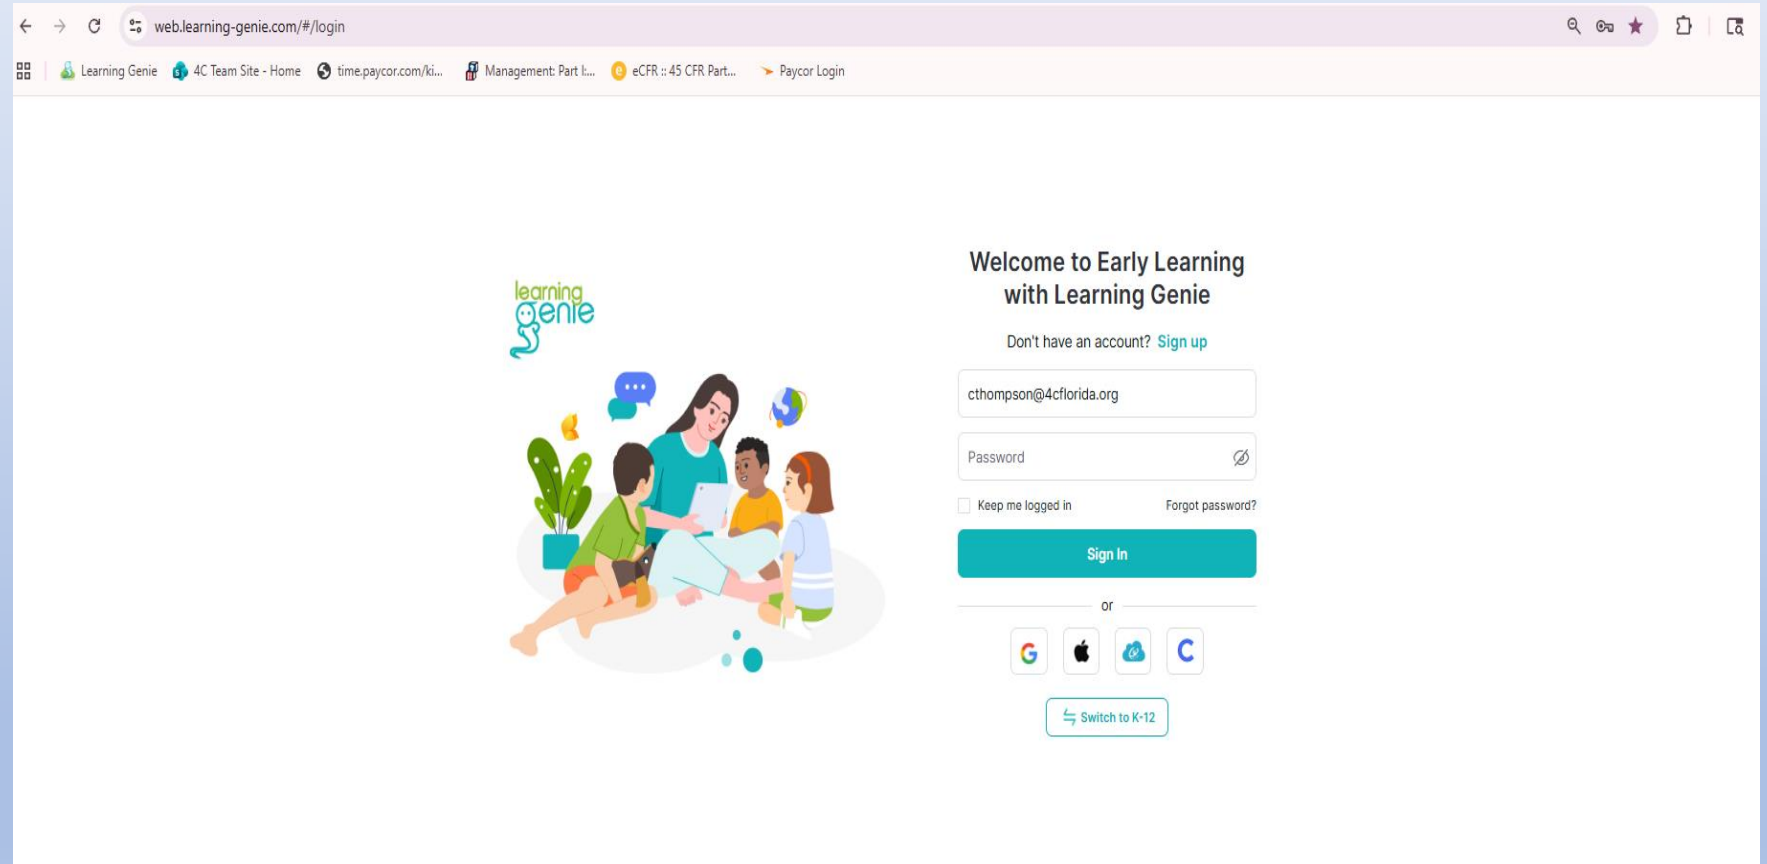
web.learning-genie.com/#/login

Learning Genie 4C Team Site - Home time.paycor.com/ki... Management: Part I:... eCFR :: 45 CFR Part... Paycor Login

learning genie

Welcome to Early Learning with Learning Genie

Don't have an account? Sign up

cthompson@4cflorida.org

Password

Keep me logged in

Forgot password?

Sign In

or

Switch to K-12